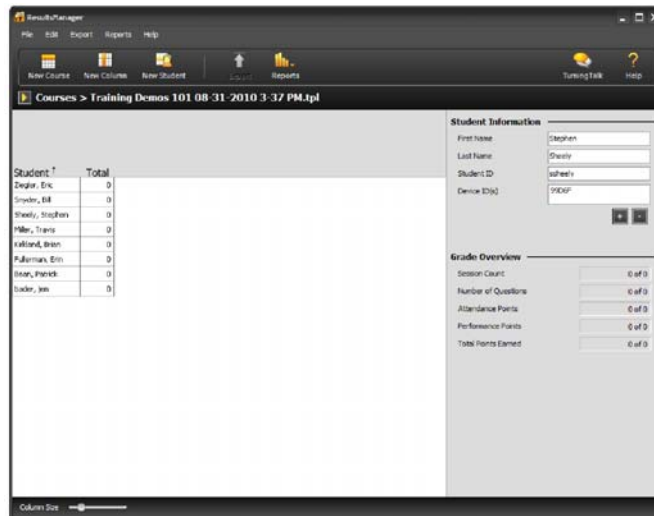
ResultsManager

File Edit Export Reports Help

New Course New Column New Student Export Reports TurningTalk Help

Courses > Training Demos 101 08-31-2010 3-37 PM.tpl

| Student | Total |
|---|---|
| Ziegler, Eric | 0 |
| Snyder, Bill | 0 |
| Sheely, Stephen | 0 |
| Miller, Travis | 0 |
| Kirkland, Brian | 0 |
| Fullerman, Erin | 0 |
| Bean, Patrick | 0 |
| bader, jen | 0 |

Student Information

First Name Stephen
Last Name Sheely
Student ID ssheely
Device ID(s) 99D6F

Grade Overview

Session Count 0 of 0
Number of Questions 0 of 0
Attendance Points 0 of 0
Performance Points 0 of 0
Total Points Earned 0 of 0

Column Size